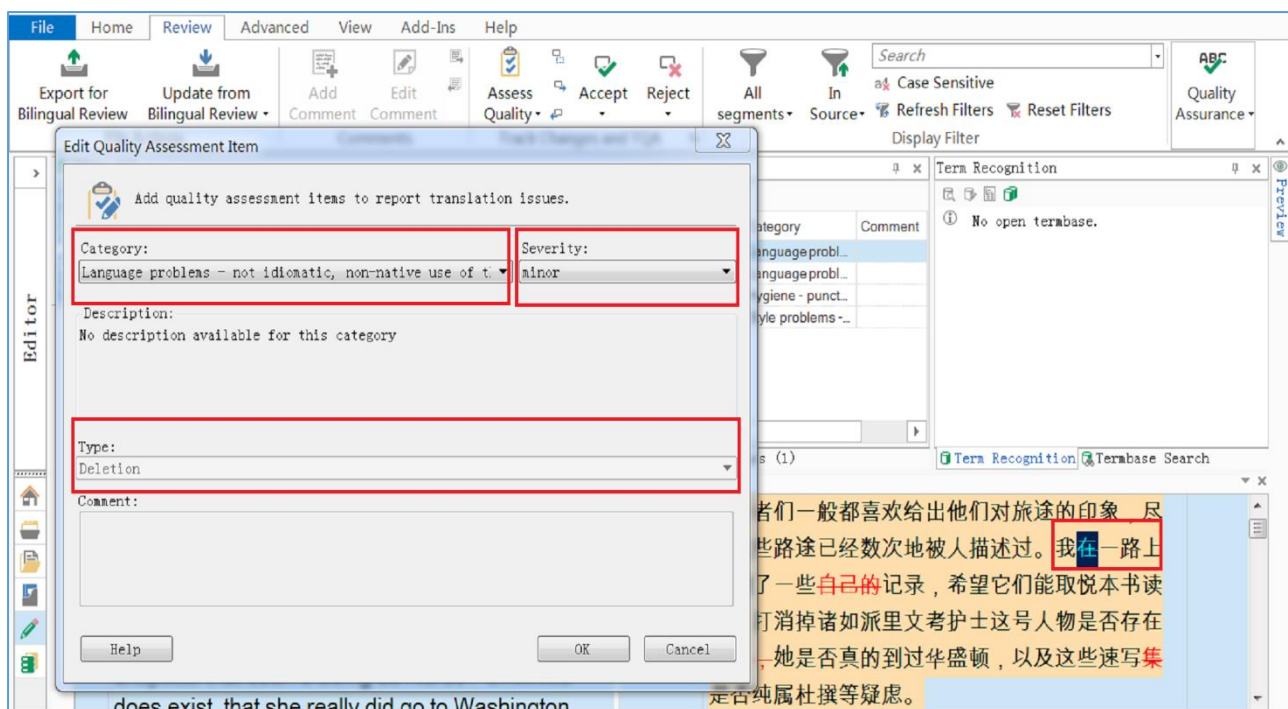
File Home Review Advanced View Add-Ins Help

Export for Bilingual Review
Update from Bilingual Review
Add Comment
Edit Comment
Assess Quality
Accept
Reject
All segments
In Source
Search
Case Sensitive
Refresh Filters
Reset Filters
Display Filter
Quality Assurance

Edit Quality Assessment Item

Add quality assessment items to report translation issues.

Category:
Language problems - not idiomatic, non-native use of t.
Severity:
minor
Description:
No description available for this category
Type:
Deletion
Comment:

Help
OK
Cancel

Editor

ategory | Comment
anguage probl...
anguage probl...
ygiene - punct...
yle problems -...

s (1)

Term Recognition
No open termbase.
Term Recognition
Termbase Search
Preview

者们一般都喜欢给出他们对旅途的印象，尽些路途已经数次地被人描述过。我在一路上了一些自己的记录，希望它们能取悦本书读打消掉诸如派里文考护士这号人物是否存在，她是否真的到过华盛顿，以及这些速写集是否纯属杜撰等疑虑。

does exist, that she really did go to Washington